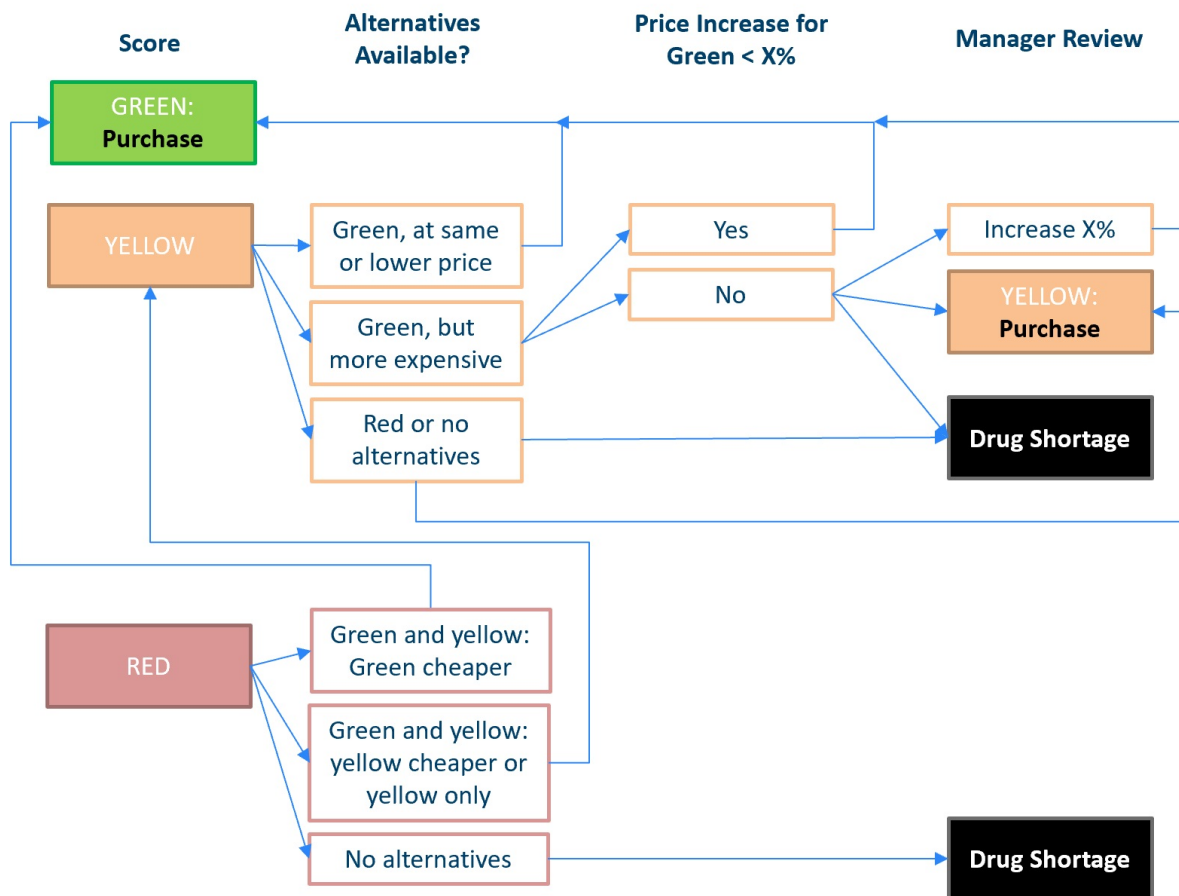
Score

Alternatives Available?

Price Increase for Green < X%

Manager Review

GREEN: Purchase

YELLOW

Green, at same or lower price

Yes

Increase X%

Green, but more expensive

No

YELLOW: Purchase

Red or no alternatives

Drug Shortage

RED

Green and yellow: Green cheaper

Green and yellow: yellow cheaper or yellow only

No alternatives

Drug Shortage